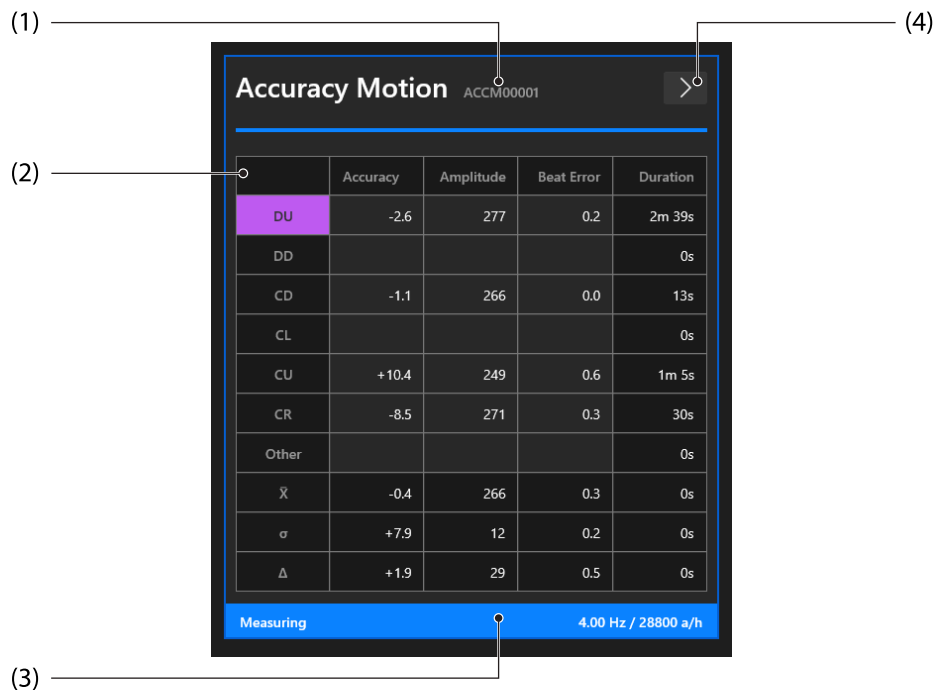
(1)

(4)

Accuracy Motion ACCM00001

>

(2)

| | Accuracy | Amplitude | Beat Error | Duration |
|---|---|---|---|---|
| DU | -2.6 | 277 | 0.2 | 2m 39s |
| DD | | | | 0s |
| CD | -1.1 | 266 | 0.0 | 13s |
| CL | | | | 0s |
| CU | +10.4 | 249 | 0.6 | 1m 5s |
| CR | -8.5 | 271 | 0.3 | 30s |
| Other | | | | 0s |
| $\bar{X}$ | -0.4 | 266 | 0.3 | 0s |
| σ | +7.9 | 12 | 0.2 | 0s |
| Δ | +1.9 | 29 | 0.5 | 0s |

Measuring 4.00 Hz / 28800 a/h

(3)